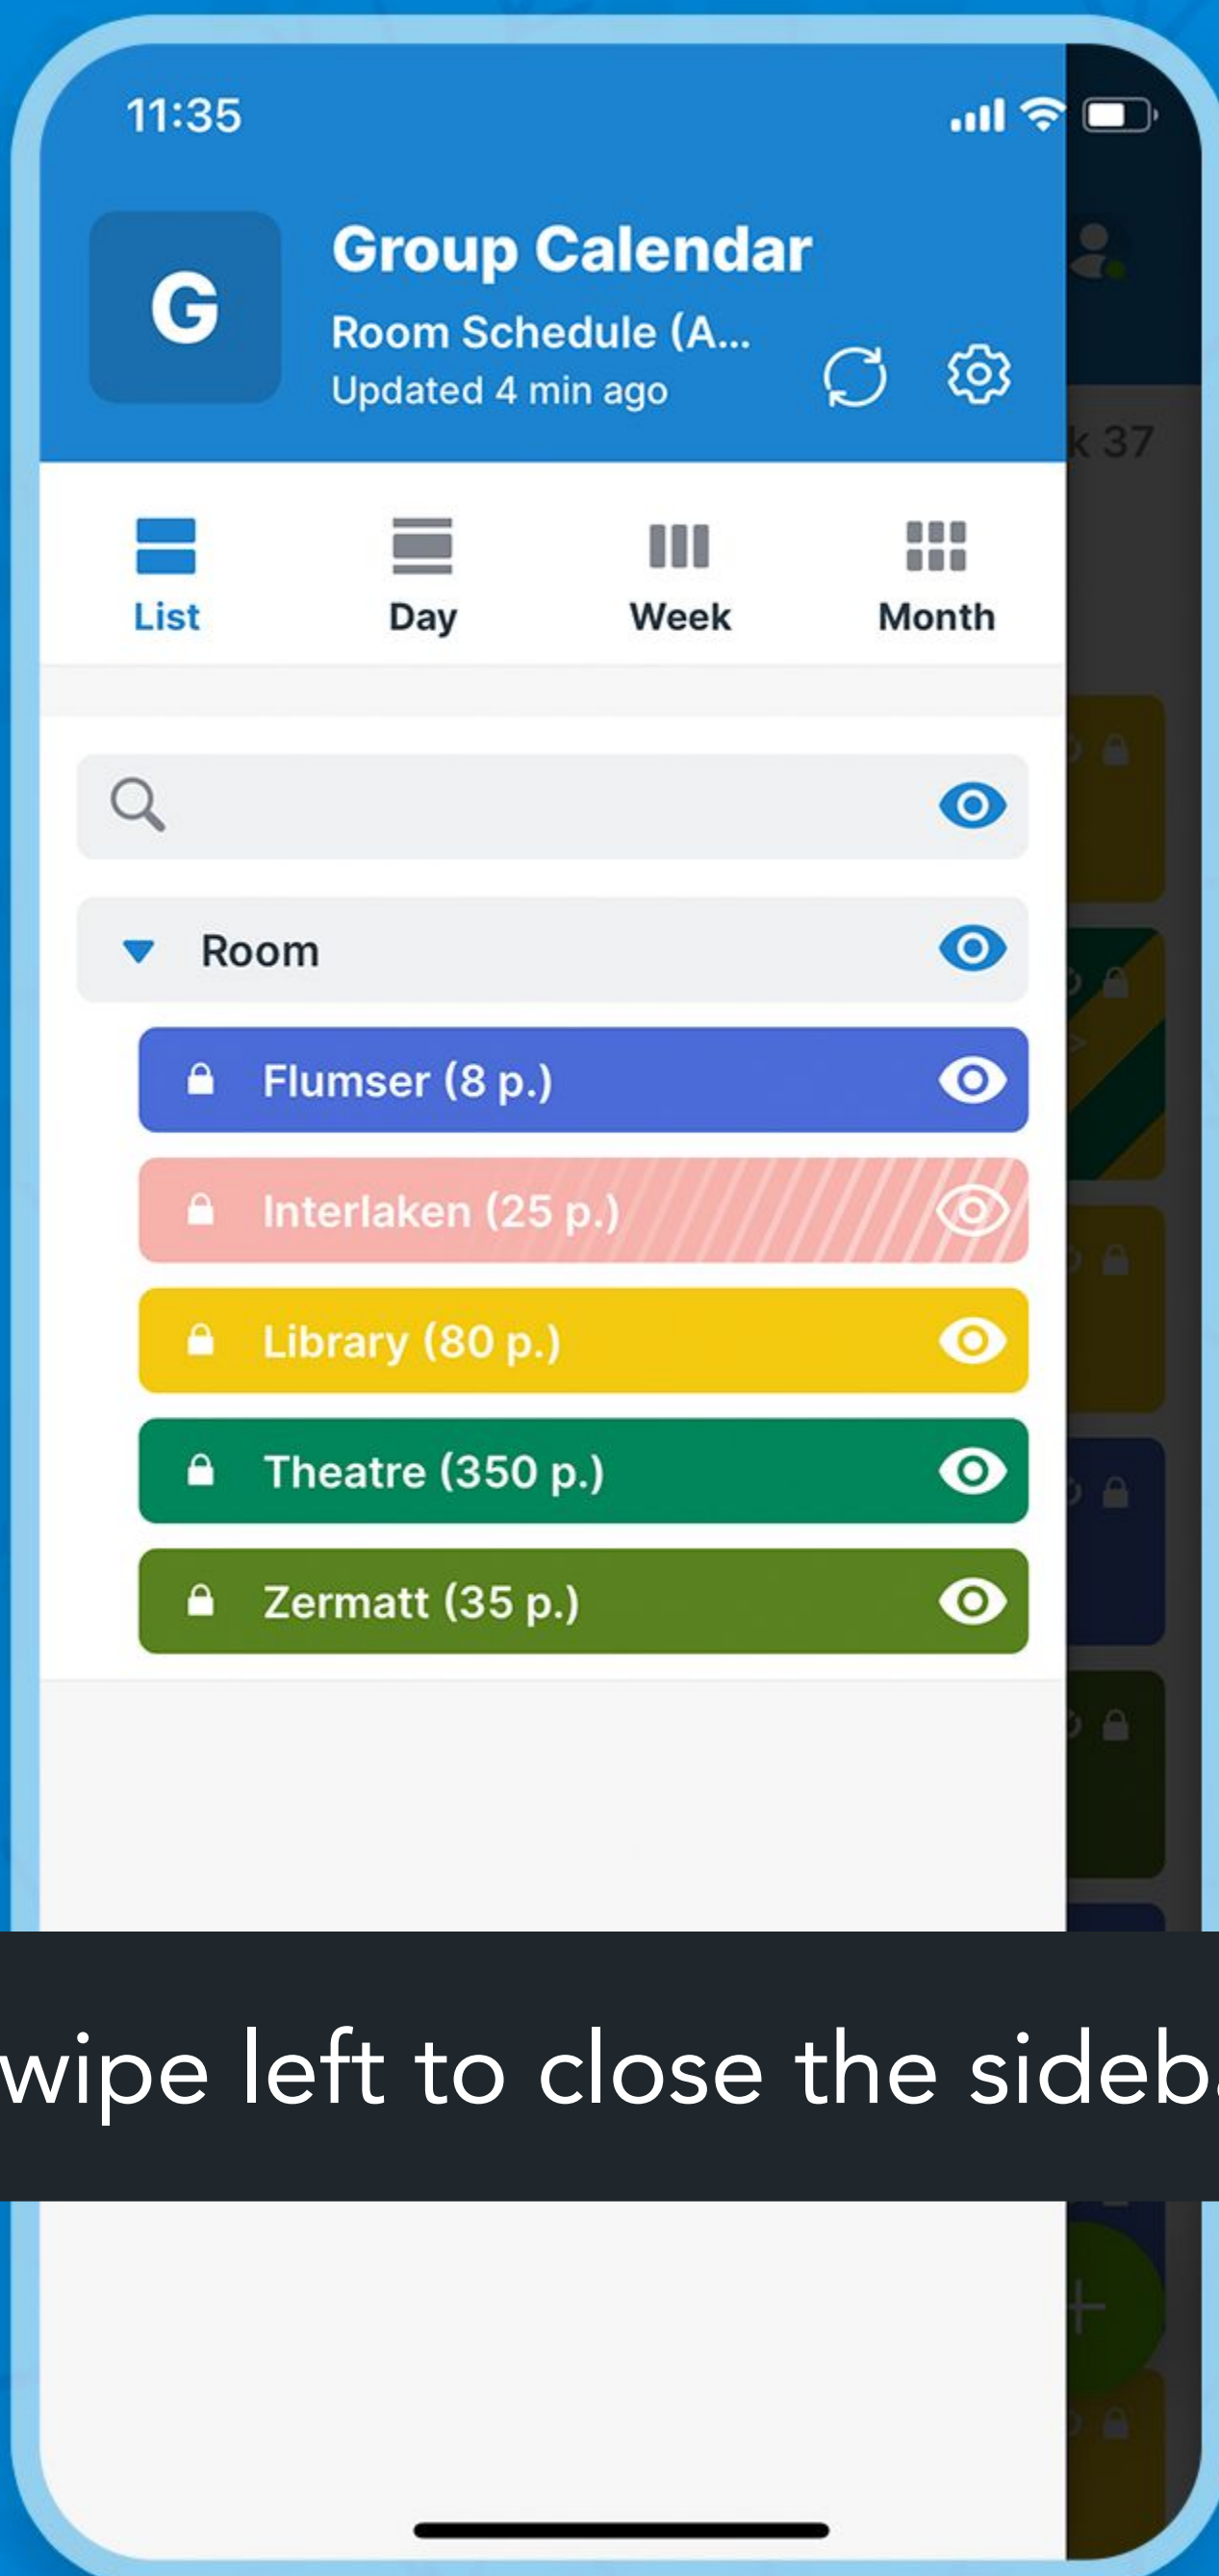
11:35

G

Group Calendar

Room Schedule (A...

Updated 4 min ago

k 37

List

Day

Week

Month

Room

Flumser (8 p.)

Interlaken (25 p.)

Library (80 p.)

Theatre (350 p.)

Zermatt (35 p.)

wipe left to close the sideb